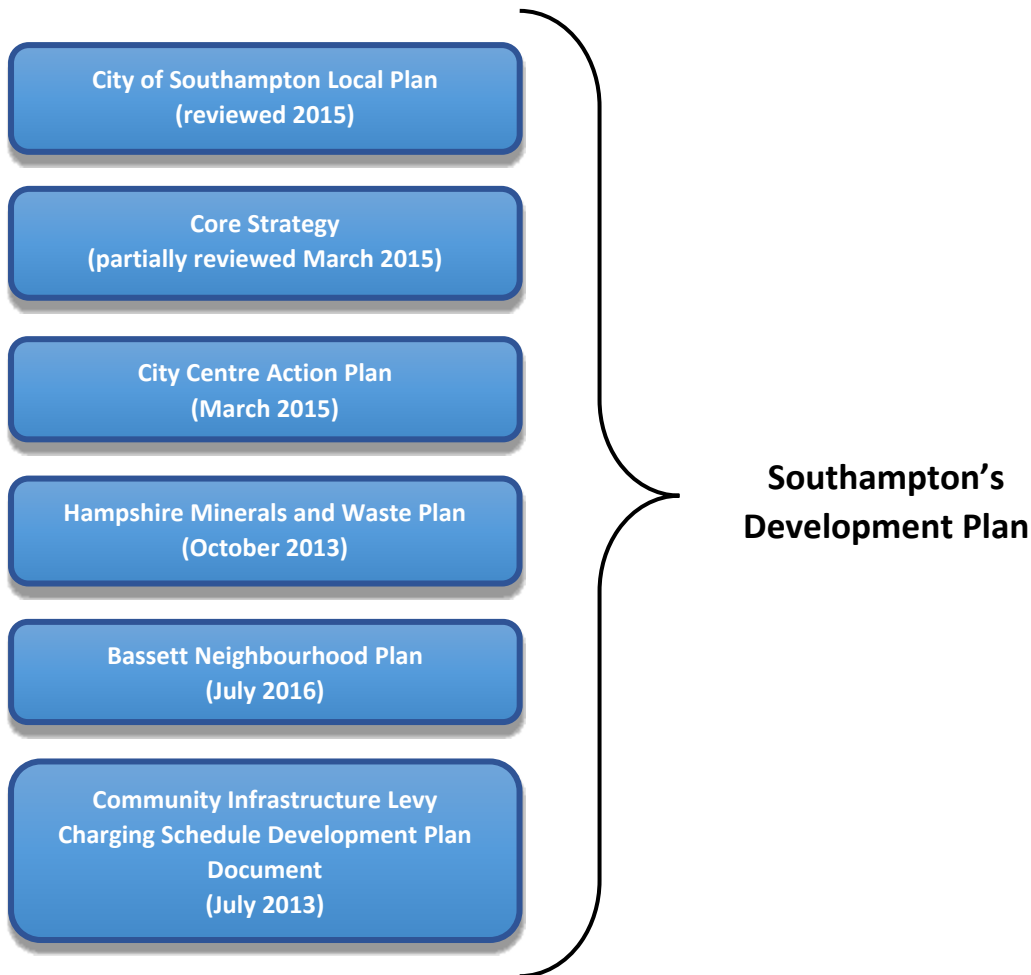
City of Southampton Local Plan
(reviewed 2015)

Core Strategy
(partially reviewed March 2015)

City Centre Action Plan
(March 2015)

Hampshire Minerals and Waste Plan
(October 2013)

Bassett Neighbourhood Plan
(July 2016)

Community Infrastructure Levy
Charging Schedule Development Plan
Document
(July 2013)

Southampton's
Development Plan